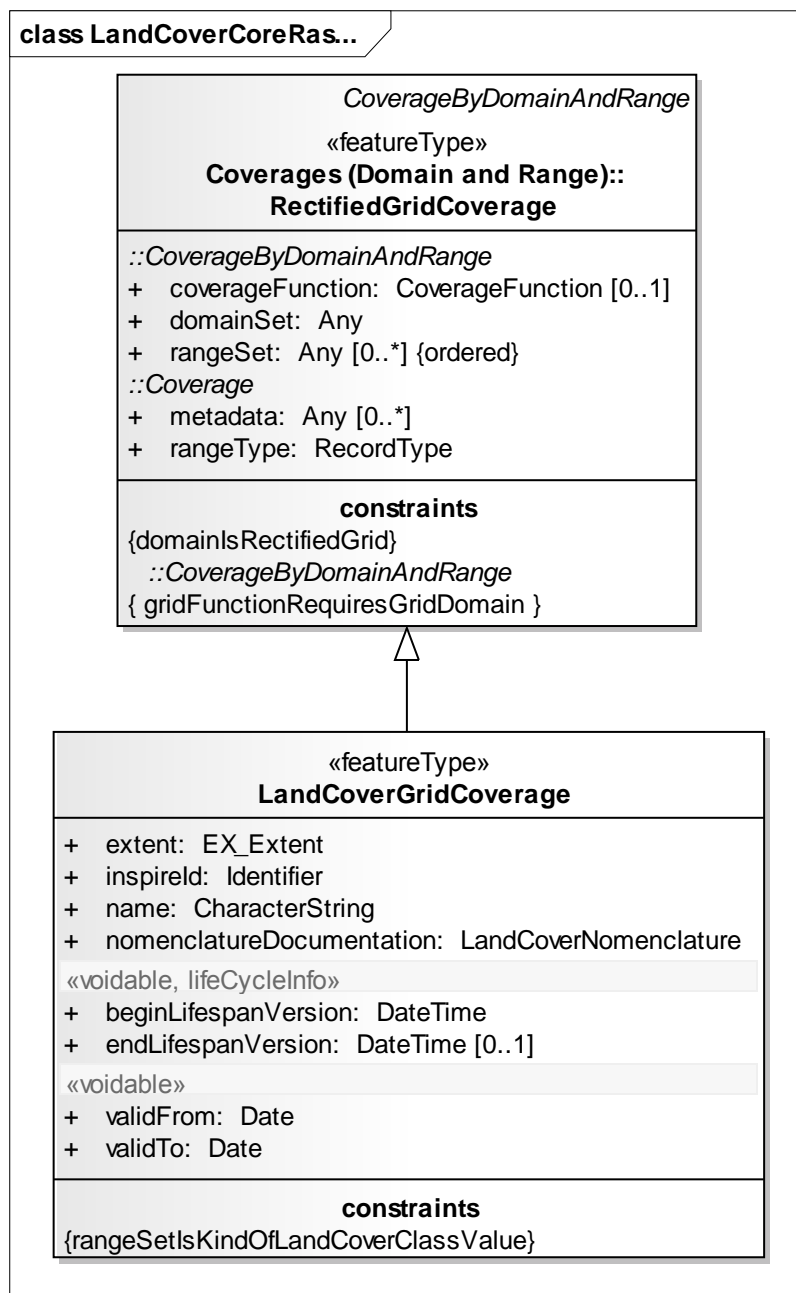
class LandCoverCoreRas...

CoverageByDomainAndRange

«featureType»
Coverages (Domain and Range)::
RectifiedGridCoverage

::CoverageByDomainAndRange
+ coverageFunction: CoverageFunction [0..1]
+ domainSet: Any
+ rangeSet: Any [0..*] {ordered}
::Coverage
+ metadata: Any [0..*]
+ rangeType: RecordType

constraints
{domainIsRectifiedGrid}
::CoverageByDomainAndRange
{ gridFunctionRequiresGridDomain }

«featureType»
LandCoverGridCoverage

+ extent: EX_Extent
+ inspireId: Identifier
+ name: CharacterString
+ nomenclatureDocumentation: LandCoverNomenclature
«voidable, lifeCycleInfo»
+ beginLifespanVersion: DateTime
+ endLifespanVersion: DateTime [0..1]
«voidable»
+ validFrom: Date
+ validTo: Date

constraints
{rangeSetIsKindOfLandCoverClassValue}